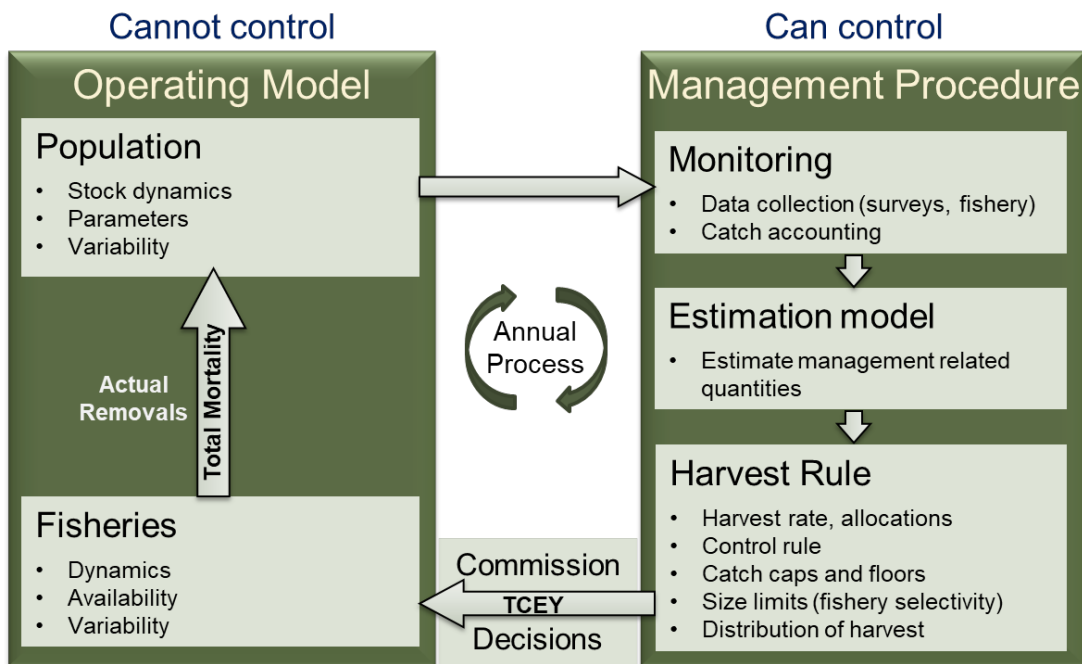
Cannot control

Operating Model

Population
• Stock dynamics
• Parameters
• Variability

Actual Removals

Total Mortality

Fisheries
• Dynamics
• Availability
• Variability

Annual Process

Commission
TCEY
Decisions

Can control

Management Procedure

Monitoring
• Data collection (surveys, fishery)
• Catch accounting

Estimation model
• Estimate management related quantities

Harvest Rule
• Harvest rate, allocations
• Control rule
• Catch caps and floors
• Size limits (fishery selectivity)
• Distribution of harvest